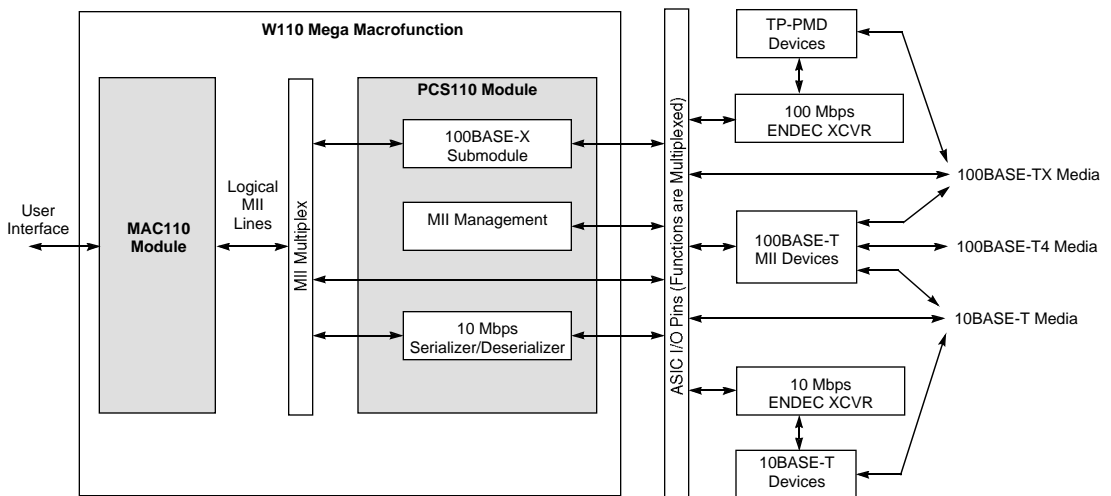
W110 Mega Macrofunction

User Interface

MAC110 Module

Logical MII Lines

MII Multiplex

PCS110 Module

100BASE-X Submodule

MII Management

10 Mbps Serializer/Deserializer

ASIC I/O Pins (Functions are Multiplexed)

TP-PMD Devices

100 Mbps ENDEC XCVR

100BASE-T MII Devices

10 Mbps ENDEC XCVR

10BASE-T Devices

100BASE-TX Media

100BASE-T4 Media

10BASE-T Media